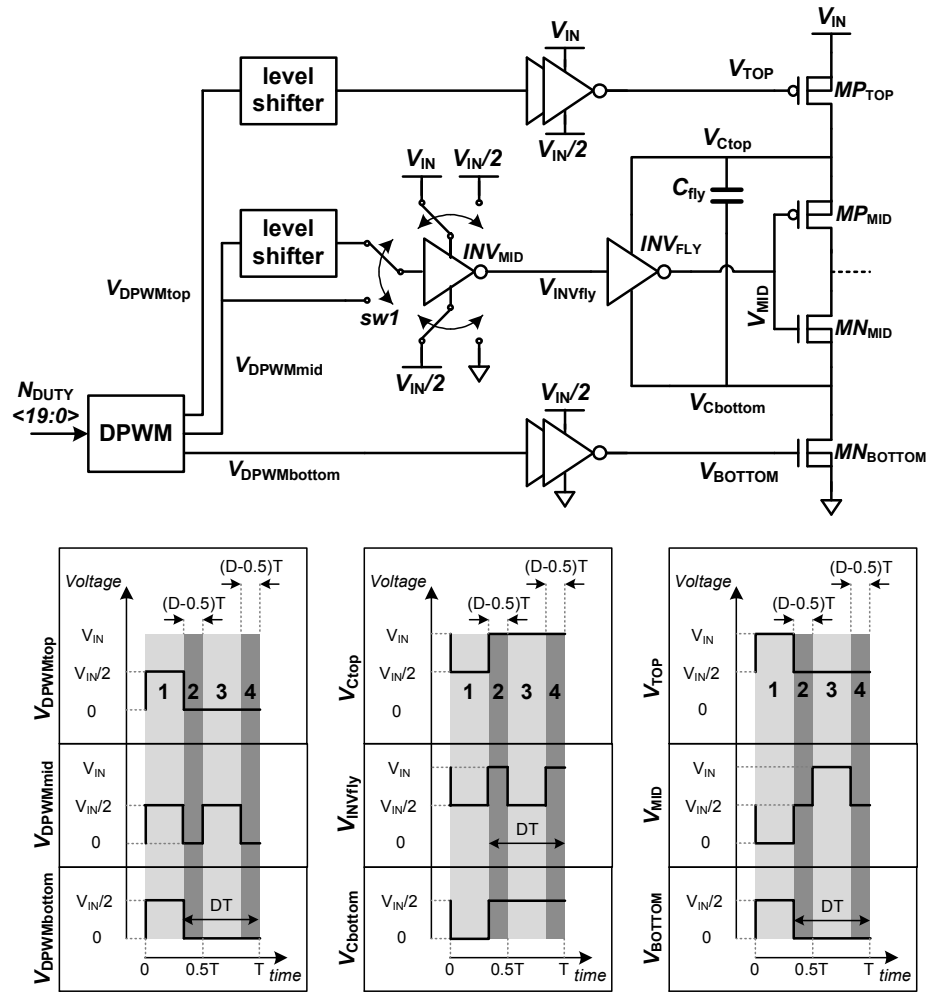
$V_{IN}$

level shifter

$V_{IN}$

$V_{TOP}$

$MP_{TOP}$

$V_{IN}/2$

$V_{Ctop}$

$V_{IN}$ $V_{IN}/2$

$C_{fly}$

level shifter

$INV_{MID}$

$INV_{FLY}$

$MP_{MID}$

$V_{DPWMtop}$

$V_{INVfly}$

$V_{MID}$

sw1

$MN_{MID}$

$V_{DPWMmid}$

$V_{IN}/2$

$N_{DUTY}$ <19:0>

$V_{IN}/2$

$V_{Cbottom}$

DPWM

$V_{DPWMbottom}$

$V_{BOTTOM}$

$MN_{BOTTOM}$

Voltage

(D-0.5)T

(D-0.5)T

$V_{IN}$

$V_{DPWMtop}$

$V_{IN}/2$

1 2 3 4

0

$V_{IN}$

$V_{DPWMmid}$

$V_{IN}/2$

0

$V_{IN}/2$

DT

$V_{DPWMbottom}$

0

0 0.5T T time

Voltage

(D-0.5)T

(D-0.5)T

$V_{IN}$

$V_{Ctop}$

$V_{IN}/2$

1 2 3 4

0

$V_{IN}$

$V_{INVfly}$

$V_{IN}/2$

DT

0

$V_{IN}/2$

$V_{Cbottom}$

0

0 0.5T T time

Voltage

(D-0.5)T

(D-0.5)T

$V_{IN}$

$V_{TOP}$

$V_{IN}/2$

1 2 3 4

0

$V_{IN}$

$V_{MID}$

$V_{IN}/2$

0

$V_{IN}/2$

DT

$V_{BOTTOM}$

0

0 0.5T T time